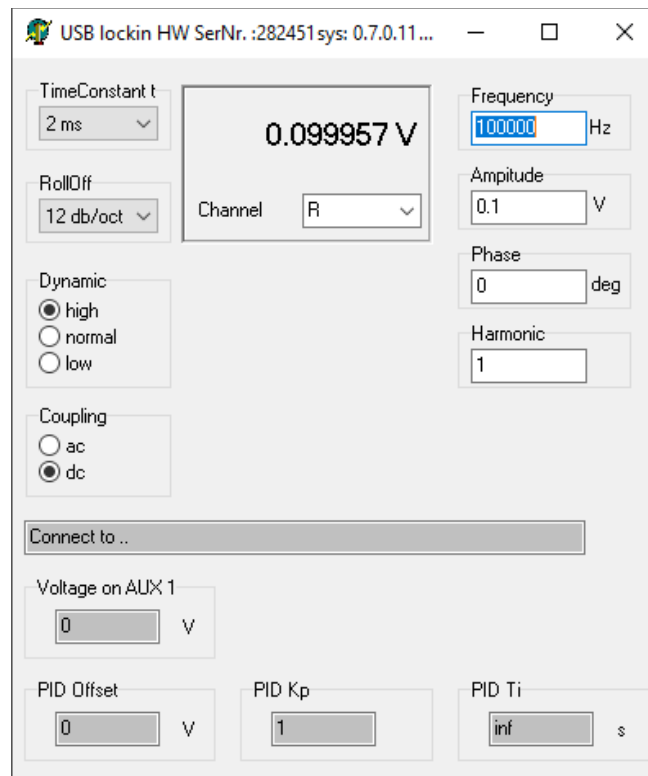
USB lockin HW SerNr. :282451sys: 0.7.0.11...

TimeConstant t
2 ms

RollOff
12 db/oct

0.099957 V

Channel R

Frequency
100000 Hz

Ampitude
0.1 V

Phase
0 deg

Harmonic
1

Dynamic
high
normal
low

Coupling
ac
dc

Connect to ..

Voltage on AUX 1
0 V

PID Offset
0 V

PID Kp
1

PID Ti
inf s